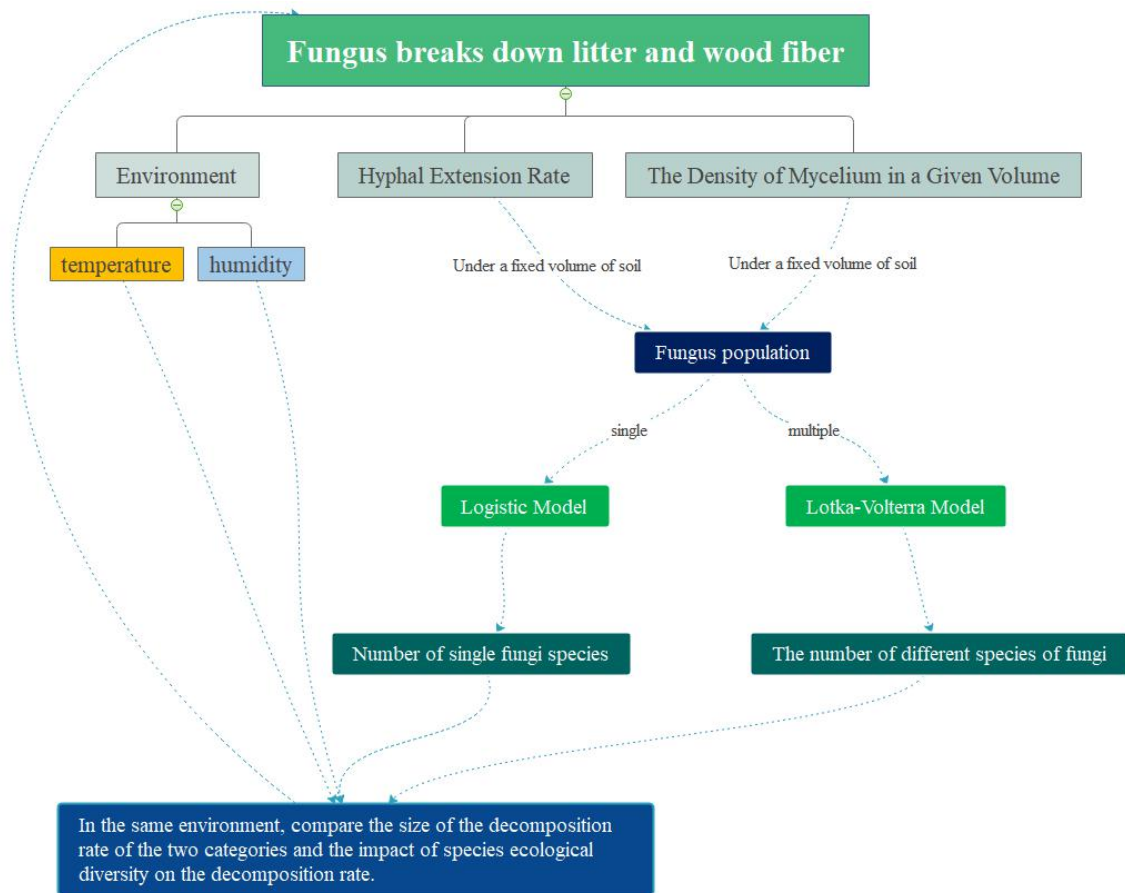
Fungus breaks down litter and wood fiber

Environment

Hyphal Extension Rate

The Density of Mycelium in a Given Volume

temperature

humidity

Under a fixed volume of soil

Under a fixed volume of soil

Fungus population

single

multiple

Logistic Model

Lotka-Volterra Model

Number of single fungi species

The number of different species of fungi

In the same environment, compare the size of the decomposition rate of the two categories and the impact of species ecological diversity on the decomposition rate.